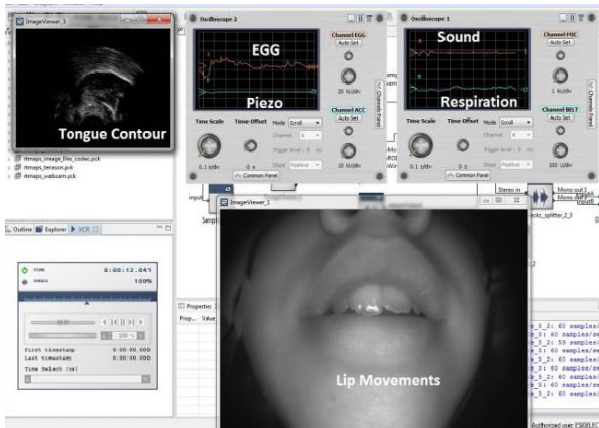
ImageViewer_3

Tongue Contour

Oscilloscope 2

EGG

Piezo

Channel EGG
Auto Set

Channel ACC
Auto Set

Time Scale
Time Offset
Mode Scroll
Channel
Trigger level
Slope Positive

0.1 s/div
0 s

Common Panel

Oscilloscope 1

Sound

Respiration

Channel MIC
Auto Set

Channel BELT
Auto Set

Time Scale
Time Offset
Mode Scroll
Slope Positive

0.1 s/div
0 s

Common Panel

rtmaps_image_file_codec.pck
rtmaps_laseson.pck
rtmaps_webcam.pck

Outline
Explorer
VCR

TIME 0:00:12.041
SPEED 100%

100 %

First timestamp 0:00:00.000
Last timestamp 0:00:00.000
Time Select (s)

ImageViewer_1

Lip Movements

Properties
Prop... Value

Stereo in
Mono out 1
Mono out 2

_splitter_2_3

3_2: 60 samples/
3_1: 60 samples/s
3_2: 59 samples/
3_1: 60 samples/s
3_2: 60 samples/
3_1: 60 samples/s
3_2: 60 samples/
3_1: 60 samples/s

Authorized user: ESIEELEC